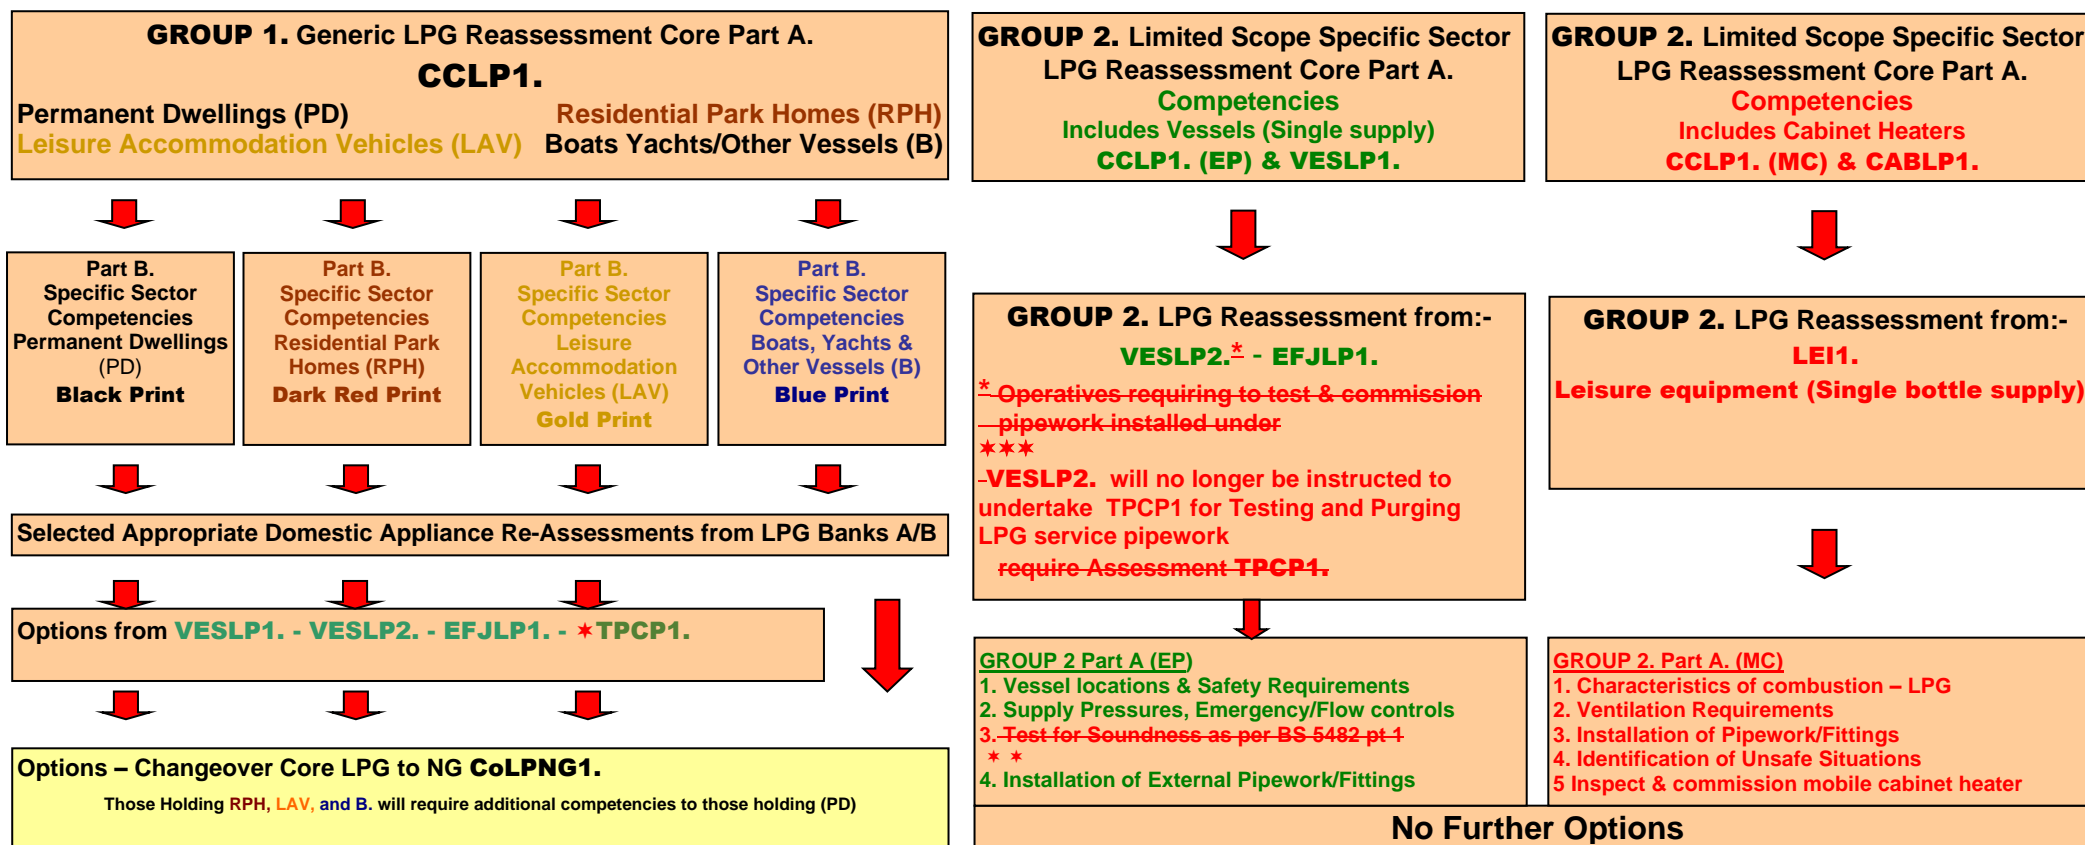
GROUP 1. Generic LPG Reassessment Core Part A.
CCLP1.
Permanent Dwellings (PD) Residential Park Homes (RPH)
Leisure Accommodation Vehicles (LAV) Boats Yachts/Other Vessels (B)

GROUP 2. Limited Scope Specific Sector LPG Reassessment Core Part A.
Competencies
Includes Vessels (Single supply)
CCLP1. (EP) & VESLP1.

GROUP 2. Limited Scope Specific Sector LPG Reassessment Core Part A.
Competencies
Includes Cabinet Heaters
CCLP1. (MC) & CABLP1.

Part B.
Specific Sector Competencies Permanent Dwellings (PD)
Black Print

Part B.
Specific Sector Competencies Residential Park Homes (RPH)
Dark Red Print

Part B.
Specific Sector Competencies Leisure Accommodation Vehicles (LAV)
Gold Print

Part B.
Specific Sector Competencies Boats, Yachts & Other Vessels (B)
Blue Print

GROUP 2. LPG Reassessment from:-
VESLP2.* - EFJLP1.
* ~~Operatives requiring to test & commission pipework installed under~~
***
-VESLP2. will no longer be instructed to undertake TPCP1 for Testing and Purging LPG service pipework
~~require Assessment TPCP1.~~

GROUP 2. LPG Reassessment from:-
LEI1.
Leisure equipment (Single bottle supply)

Selected Appropriate Domestic Appliance Re-Assessments from LPG Banks A/B

Options from VESLP1. - VESLP2. - EFJLP1. - *TPCP1.

GROUP 2 Part A (EP)
1. Vessel locations & Safety Requirements
2. Supply Pressures, Emergency/Flow controls
3. ~~Test for Soundness as per BS 5482 pt 1~~
* *
4. Installation of External Pipework/Fittings

GROUP 2. Part A. (MC)
1. Characteristics of combustion – LPG
2. Ventilation Requirements
3. Installation of Pipework/Fittings
4. Identification of Unsafe Situations
5 Inspect & commission mobile cabinet heater

Options – Changeover Core LPG to NG CoLPNG1.
Those Holding RPH, LAV, and B. will require additional competencies to those holding (PD)

No Further Options